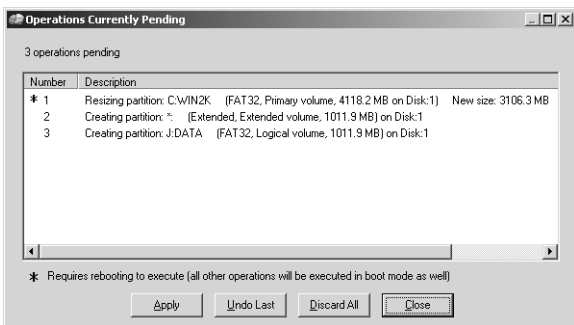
Operations Currently Pending

3 operations pending

| Number | Description |
|---|---|
| * 1 | Resizing partition: C:WIN2K (FAT32, Primary volume, 4118.2 MB on Disk:1) New size: 3106.3 MB |
| 2 | Creating partition: *: (Extended, Extended volume, 1011.9 MB) on Disk:1 |
| 3 | Creating partition: J:DATA (FAT32, Logical volume, 1011.9 MB) on Disk:1 |

* Requires rebooting to execute (all other operations will be executed in boot mode as well)

Apply Undo Last Discard All Close